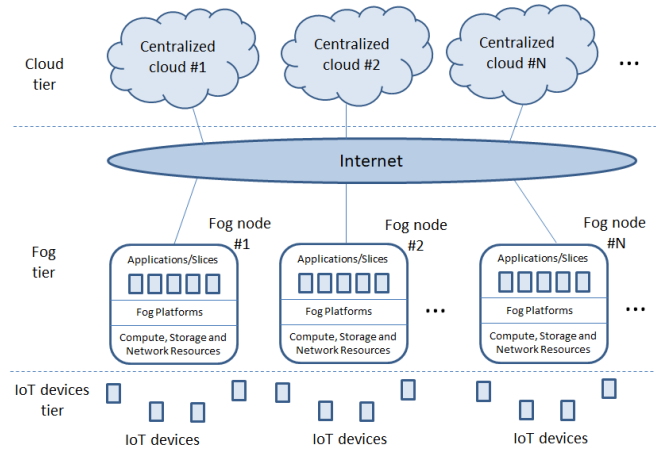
Cloud tier

Centralized cloud #1

Centralized cloud #2

Centralized cloud #N

...

Internet

Fog node #1

Fog node #2

Fog node #N

Fog tier

Applications/Slices

Fog Platforms

Compute, Storage and Network Resources

...

Applications/Slices

Fog Platforms

Compute, Storage and Network Resources

...

Applications/Slices

Fog Platforms

Compute, Storage and Network Resources

...

IoT devices tier

IoT devices

IoT devices

IoT devices